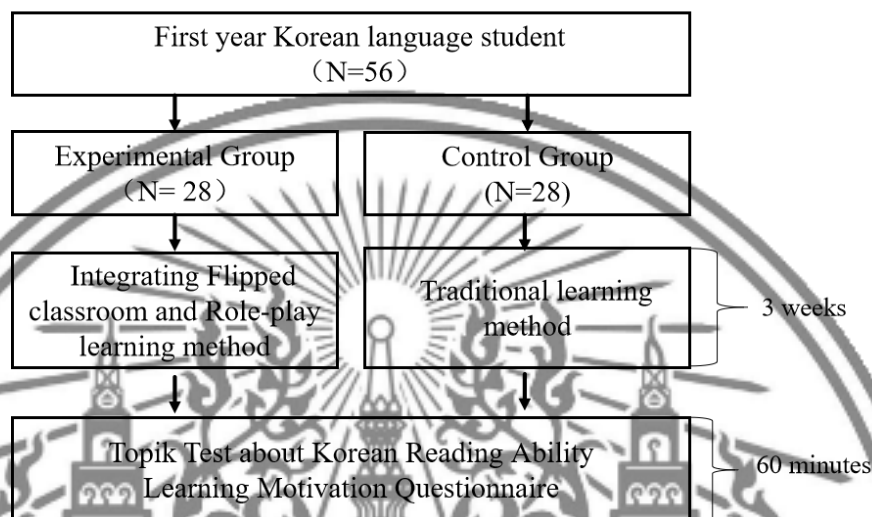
First year Korean language student
(N=56)

Experimental Group
(N= 28)

Control Group
(N=28)

Integrating Flipped classroom and Role-play learning method

Traditional learning method

3 weeks

Topik Test about Korean Reading Ability
Learning Motivation Questionnaire

60 minutes